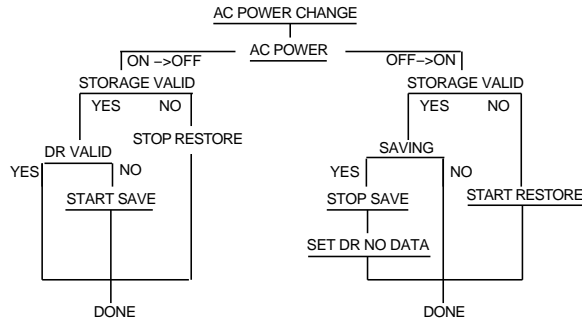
AC POWER CHANGE

AC POWER

ON –>OFF

STORAGE VALID

YES

NO

DR VALID

YES

NO

START SAVE

STOP RESTORE

DONE

OFF–>ON

STORAGE VALID

YES

NO

SAVING

YES

NO

STOP SAVE

SET DR NO DATA

START RESTORE

DONE